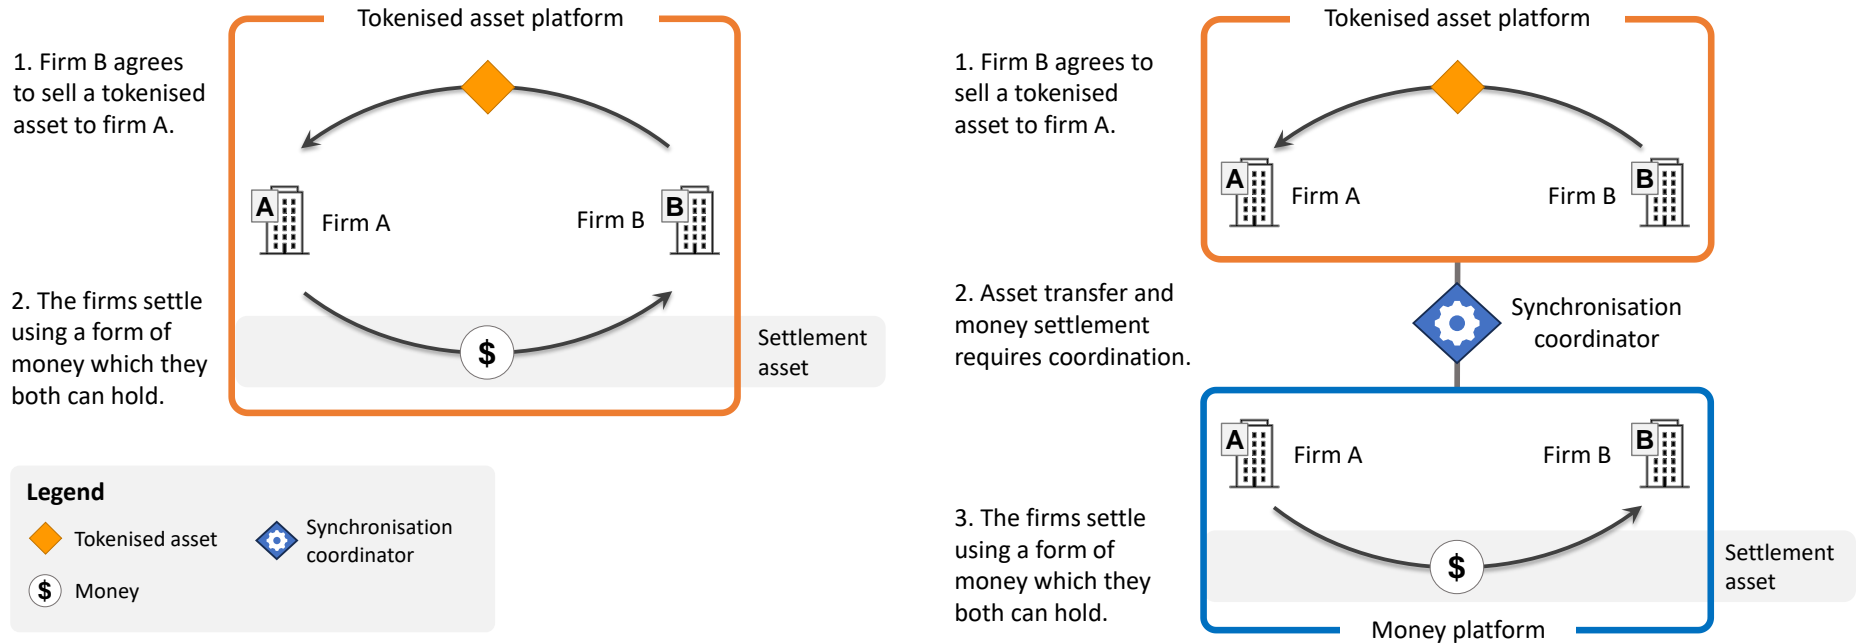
1. Firm B agrees to sell a tokenised asset to firm A.

Tokenised asset platform

A Firm A

Firm B B

2. The firms settle using a form of money which they both can hold.

$

Settlement asset

Legend

Tokenised asset

Synchronisation coordinator

$ Money

1. Firm B agrees to sell a tokenised asset to firm A.

Tokenised asset platform

A Firm A

Firm B B

2. Asset transfer and money settlement requires coordination.

Synchronisation coordinator

A Firm A

Firm B B

3. The firms settle using a form of money which they both can hold.

$

Settlement asset

Money platform